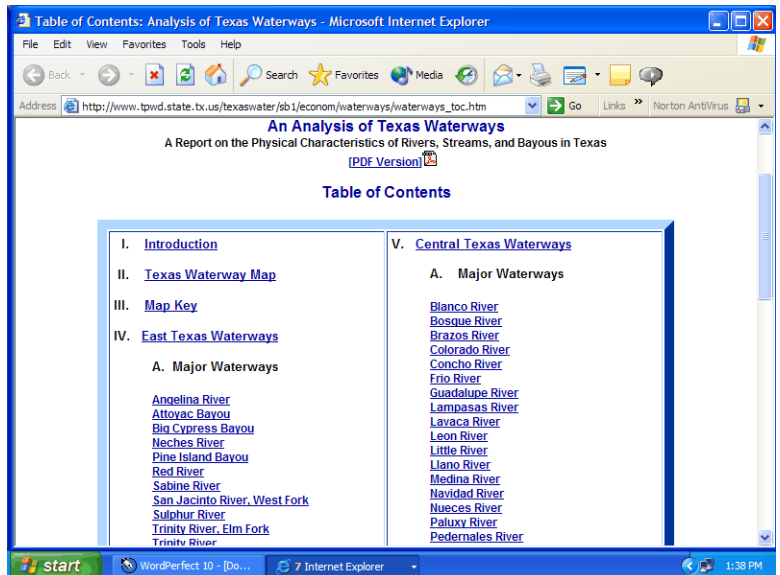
Table of Contents: Analysis of Texas Waterways - Microsoft Internet Explorer

File Edit View Favorites Tools Help

Back Search Favorites Media

Address http://www.tpwd.state.tx.us/texaswater/sb1/econom/waterways/waterways_toc.htm Go Links » Norton AntiVirus

An Analysis of Texas Waterways
A Report on the Physical Characteristics of Rivers, Streams, and Bayous in Texas
[PDF Version]

Table of Contents

I. Introduction

II. Texas Waterway Map

III. Map Key

IV. East Texas Waterways

A. Major Waterways

Angelina River
Attoyac Bayou
Big Cypress Bayou
Neches River
Pine Island Bayou
Red River
Sabine River
San Jacinto River, West Fork
Sulphur River
Trinity River, Elm Fork
Trinity River

V. Central Texas Waterways

A. Major Waterways

Blanco River
Bosque River
Brazos River
Colorado River
Concho River
Frio River
Guadalupe River
Lampasas River
Lavaca River
Leon River
Little River
Llano River
Medina River
Navidad River
Nueces River
Paluxy River
Pedernales River

start WordPerfect 10 - [Do... 7 Internet Explorer 1:38 PM